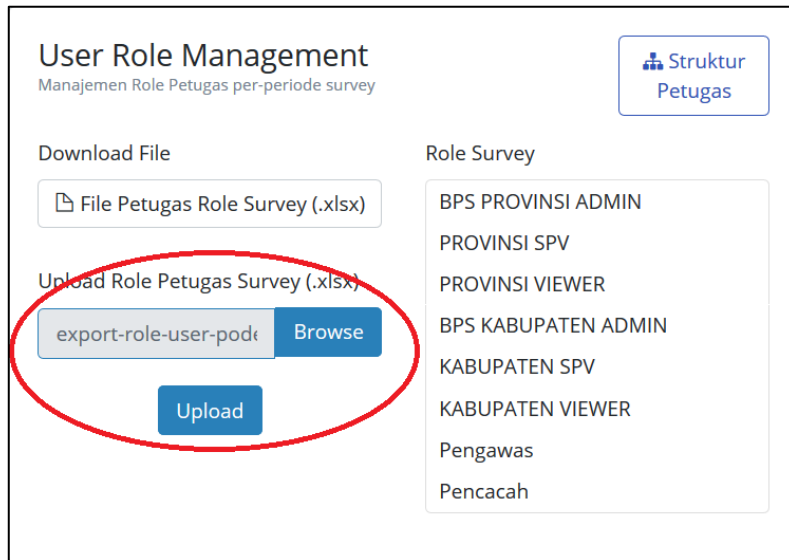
User Role Management
Manajemen Role Petugas per-periode survey

Struktur Petugas

Download File

File Petugas Role Survey (.xlsx)

Upload Role Petugas Survey (.xlsx)

export-role-user-pode

Browse

Upload

Role Survey

BPS PROVINSI ADMIN
PROVINSI SPV
PROVINSI VIEWER
BPS KABUPATEN ADMIN
KABUPATEN SPV
KABUPATEN VIEWER
Pengawas
Pencacah